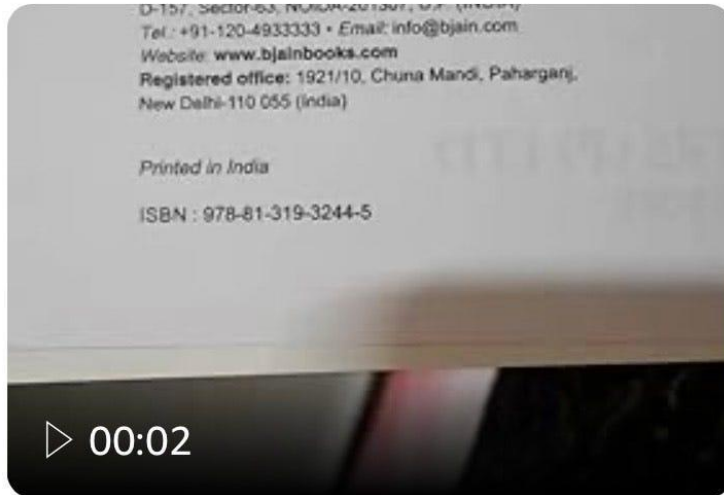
D-157, Sector-63, NOIDA-201307, U.P. (INDIA)
Tel.: +91-120-4933333 • Email: info@bjain.com
Website: www.bjainbooks.com
Registered office: 1921/10, Chuna Mandi, Paharganj, New Delhi-110 055 (India)

Printed in India

ISBN : 978-81-319-3244-5

00:02